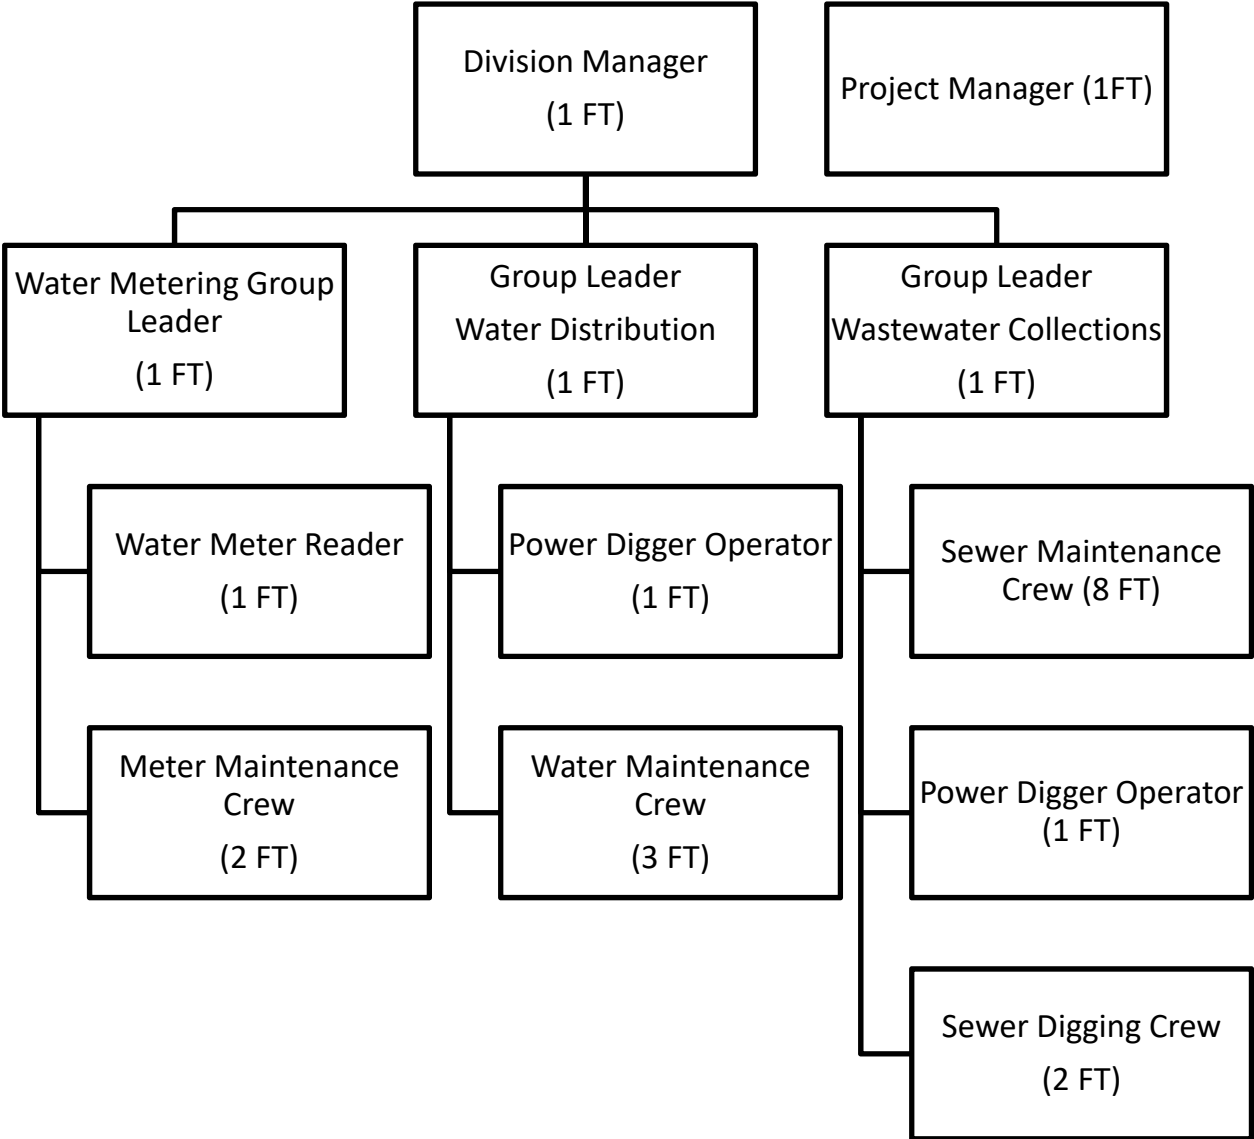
Division Manager
(1 FT)

Project Manager (1FT)

Water Metering Group Leader
(1 FT)

Group Leader
Water Distribution
(1 FT)

Group Leader
Wastewater Collections
(1 FT)

Water Meter Reader
(1 FT)

Meter Maintenance Crew
(2 FT)

Power Digger Operator
(1 FT)

Water Maintenance Crew
(3 FT)

Sewer Maintenance Crew (8 FT)

Power Digger Operator
(1 FT)

Sewer Digging Crew
(2 FT)